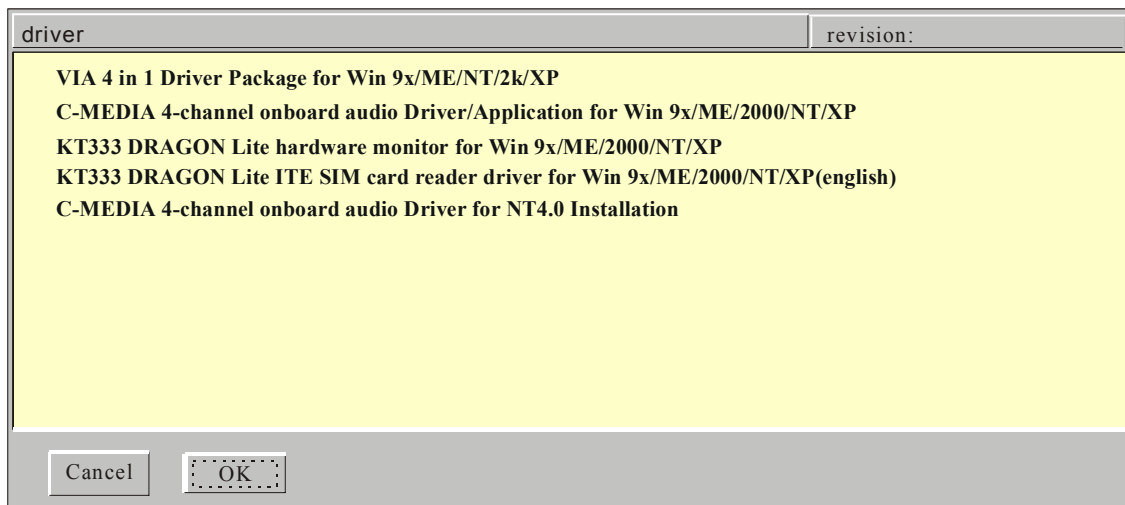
driver

revision:

VIA 4 in 1 Driver Package for Win 9x/ME/NT/2k/XP

C-MEDIA 4-channel onboard audio Driver/Application for Win 9x/ME/2000/NT/XP

KT333 DRAGON Lite hardware monitor for Win 9x/ME/2000/NT/XP

KT333 DRAGON Lite ITE SIM card reader driver for Win 9x/ME/2000/NT/XP(english)

C-MEDIA 4-channel onboard audio Driver for NT4.0 Installation

Cancel

OK